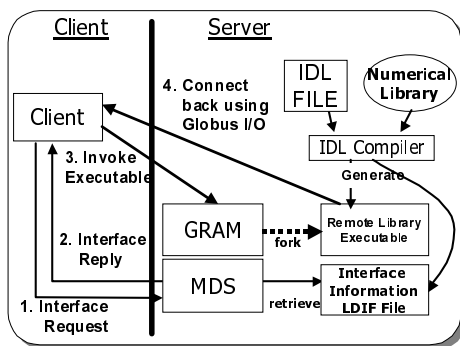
Client

Server

Client

4. Connect back using Globus I/O

IDL FILE

Numerical Library

IDL Compiler

3. Invoke Executable

Generate

GRAM

fork

Remote Library Executable

2. Interface Reply

MDS

retrieve

Interface Information LDIF File

1. Interface Request